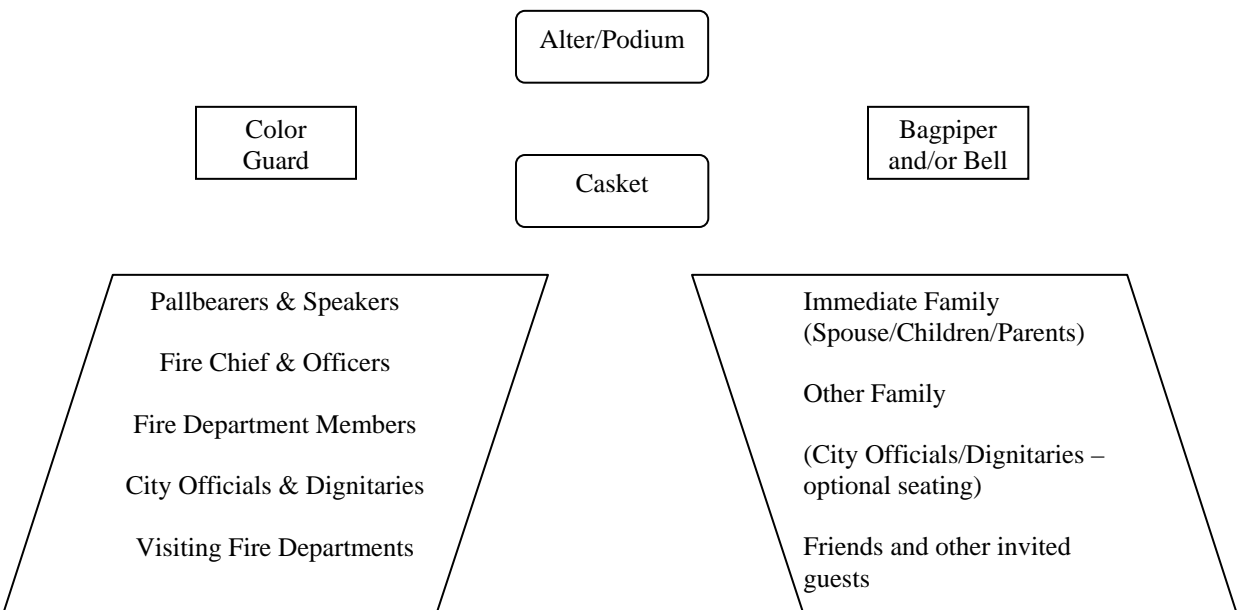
Alter/Podium

Color Guard

Casket

Bagpiper and/or Bell

Pallbearers & Speakers

Fire Chief & Officers

Fire Department Members

City Officials & Dignitaries

Visiting Fire Departments

Immediate Family (Spouse/Children/Parents)

Other Family

(City Officials/Dignitaries – optional seating)

Friends and other invited guests